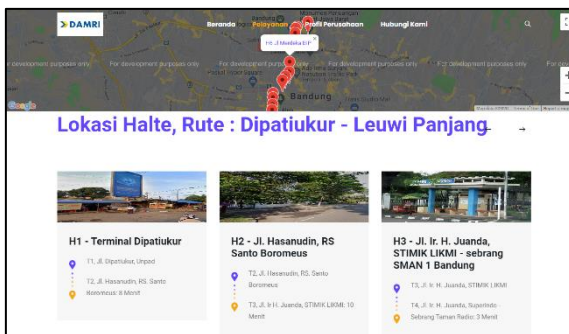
DAMRI

Beranda Pelayanan Profil Perusahaan Hubungi Kami

H1 - Jl. Merdeka / P

For development purposes only For development purposes only For development purposes only For development purposes only For development purposes only

Bandung

Google

Lokasi Halte, Rute : Dipatiukur - Leuwi Panjang

H1 - Terminal Dipatiukur

T1, Jl. Dipatiukur, Unpad

T2, Jl. Hasanudin, RS. Santo Boromeus: 6 Menit

H2 - Jl. Hasanudin, RS Santo Boromeus

T2, Jl. Hasanudin, RS. Santo Boromeus

T3, Jl. Ir H. Juanda, STIMIK LIKMI: 10 Menit

H3 - Jl. Ir. H. Juanda, STIMIK LIKMI - sebrang SMAN 1 Bandung

T3, Jl. Ir. H. Juanda, STIMIK LIKMI

T4, Jl. Ir. H. Juanda, Superindo - Sebrang Taman Radio: 3 Menit